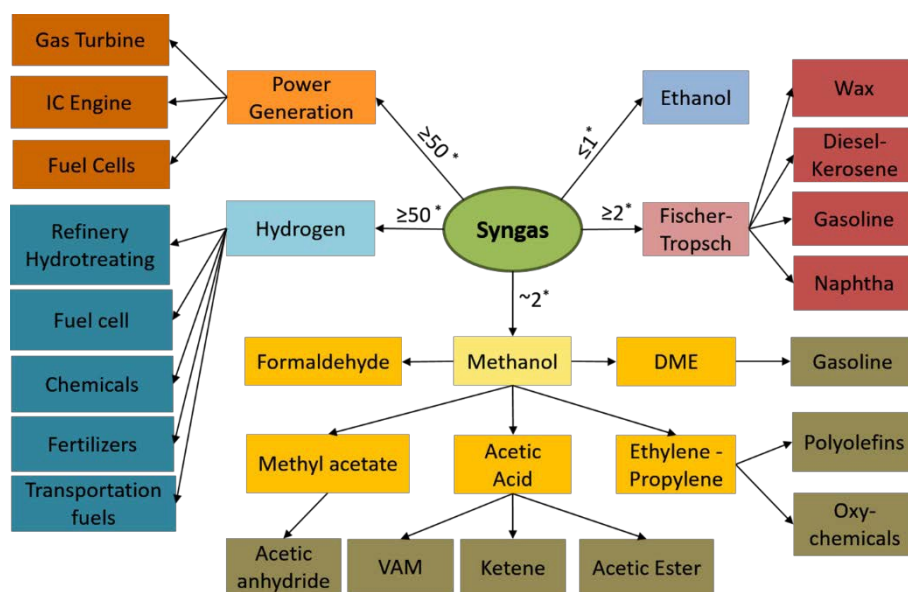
Gas Turbine

IC Engine

Fuel Cells

Power Generation

$\geq 50^*$

Ethanol

$\leq 1^*$

Wax

Diesel-Kerosene

Gasoline

Naphtha

Refinery Hydrotreating

Fuel cell

Chemicals

Fertilizers

Transportation fuels

Hydrogen

$\geq 50^*$

Syngas

$\geq 2^*$

Fischer-Tropsch

$\sim 2^*$

Formaldehyde

Methanol

DME

Gasoline

Methyl acetate

Acetic Acid

Ethylene - Propylene

Polyolefins

Oxy-chemicals

Acetic anhydride

VAM

Ketene

Acetic Ester